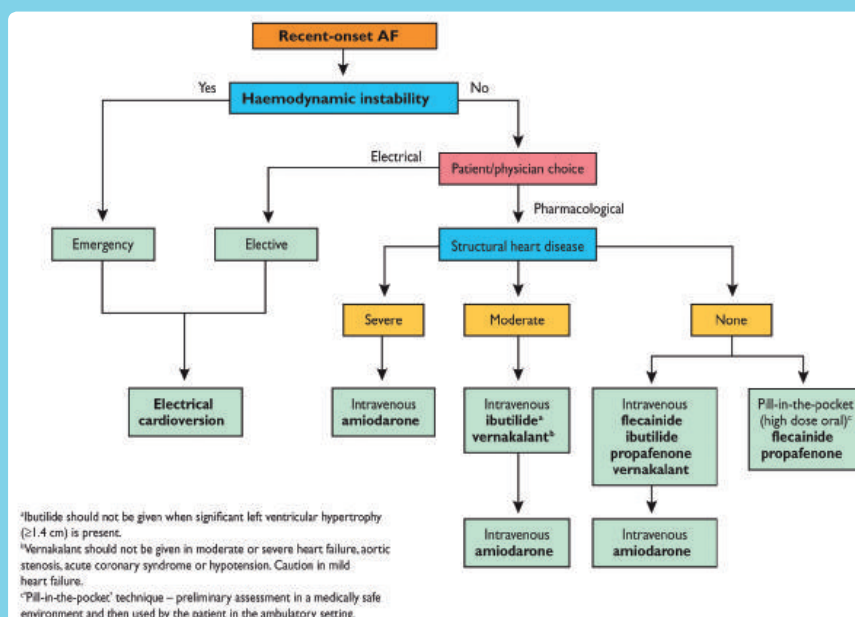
Recent-onset AF

Yes

Haemodynamic instability

No

Electrical

Patient/physician choice

Pharmacological

Emergency

Elective

Structural heart disease

Severe

Moderate

None

Electrical cardioversion

Intravenous amiodarone

Intravenous ibutilide$^{a}$ vernakalant$^{b}$

Intravenous flecainide ibutilide propafenone vernakalant

Pill-in-the-pocket (high dose oral)$^{c}$ flecainide propafenone

Intravenous amiodarone

Intravenous amiodarone

$^{a}$Ibutilide should not be given when significant left ventricular hypertrophy (≥1.4 cm) is present.
$^{b}$Vernakalant should not be given in moderate or severe heart failure, aortic stenosis, acute coronary syndrome or hypotension. Caution in mild heart failure.
$^{c}$'Pill-in-the-pocket' technique – preliminary assessment in a medically safe environment and then used by the patient in the ambulatory setting.